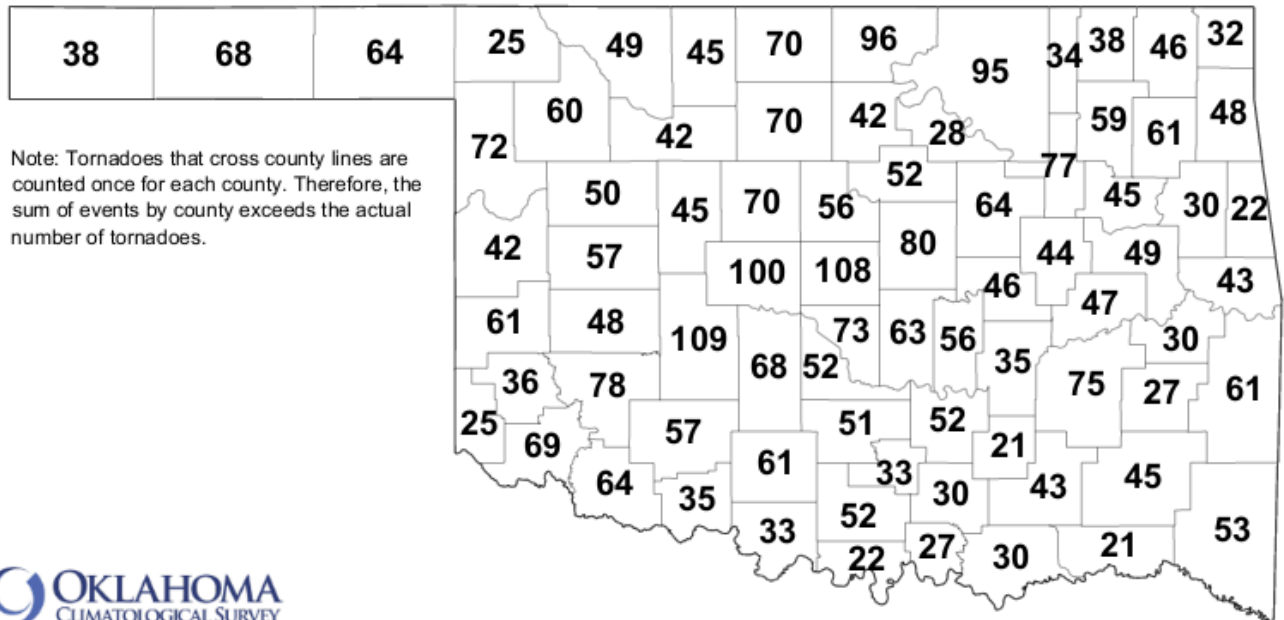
38 68 64 25 49 45 70 96 95 34 38 46 32

72 60 42 70 42 28 77 59 61 48

Note: Tornadoes that cross county lines are counted once for each county. Therefore, the sum of events by county exceeds the actual number of tornadoes.

50 45 70 56 52 64 45 30 22

42 57 100 108 80 44 49 43

61 48 109 73 63 46 56 47 30

36 78 68 52 35 75 27 61

25 69 57 51 52 21

61 33 30 43 45

64 35 33 52 22 27 30 21 53

OKLAHOMA
CLIMATOLOGICAL SURVEY